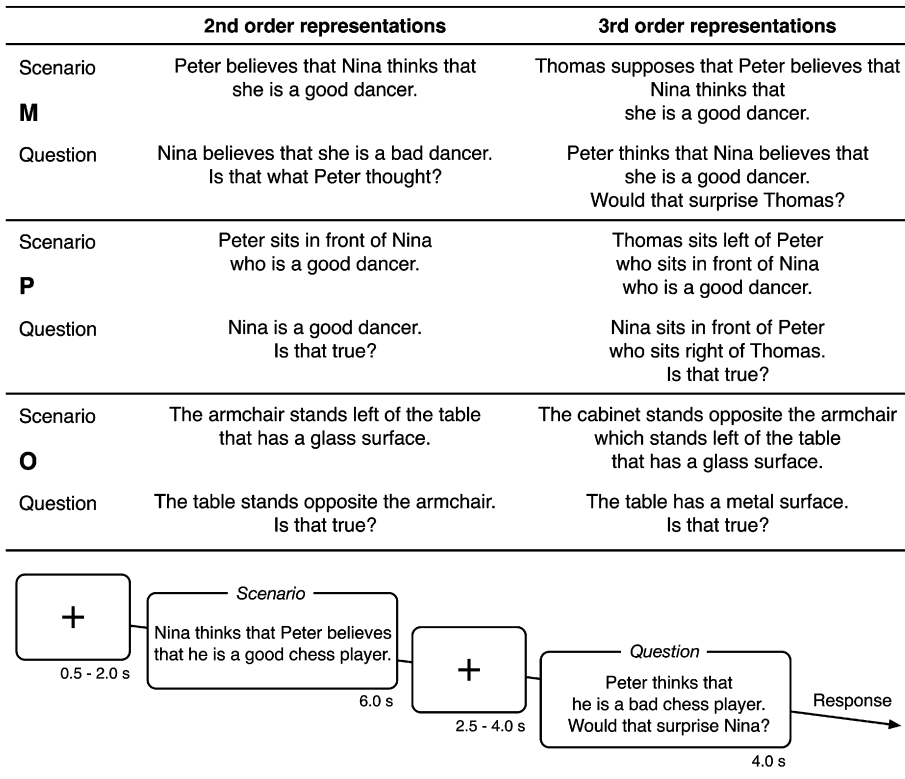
| | | 2nd order representations | 3rd order representations |
|---|---|---|---|
| M | Scenario | Peter believes that Nina thinks that she is a good dancer. | Thomas supposes that Peter believes that Nina thinks that she is a good dancer. |
| | Question | Nina believes that she is a bad dancer. Is that what Peter thought? | Peter thinks that Nina believes that she is a good dancer. Would that surprise Thomas? |
| P | Scenario | Peter sits in front of Nina who is a good dancer. | Thomas sits left of Peter who sits in front of Nina who is a good dancer. |
| | Question | Nina is a good dancer. Is that true? | Nina sits in front of Peter who sits right of Thomas. Is that true? |
| O | Scenario | The armchair stands left of the table that has a glass surface. | The cabinet stands opposite the armchair which stands left of the table that has a glass surface. |
| | Question | The table stands opposite the armchair. Is that true? | The table has a metal surface. Is that true? |

+
0.5 - 2.0 s

Scenario
Nina thinks that Peter believes that he is a good chess player.
6.0 s

+
2.5 - 4.0 s

Question
Peter thinks that he is a bad chess player. Would that surprise Nina?
4.0 s

Response